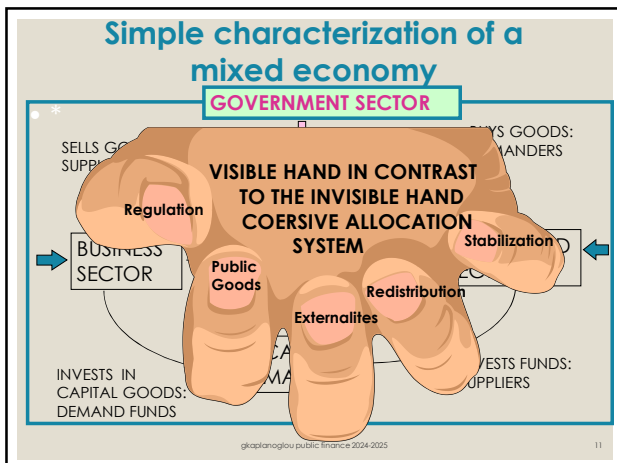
Simple characterization of a mixed economy

GOVERNMENT SECTOR

SELLS GO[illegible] SUPP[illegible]

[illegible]YS GOODS: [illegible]MANDERS

VISIBLE HAND IN CONTRAST TO THE INVISIBLE HAND COERSIVE ALLOCATION SYSTEM

Regulation

Stabilization

BUSINESS SECTOR

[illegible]D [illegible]O

Public Goods

Redistribution

Externalites

INVESTS IN CAPITAL GOODS: DEMAND FUNDS

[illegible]CA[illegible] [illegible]MA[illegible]

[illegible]VESTS FUNDS: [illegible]UPPLIERS

gkaplanoglou public finance 2024-2025

11